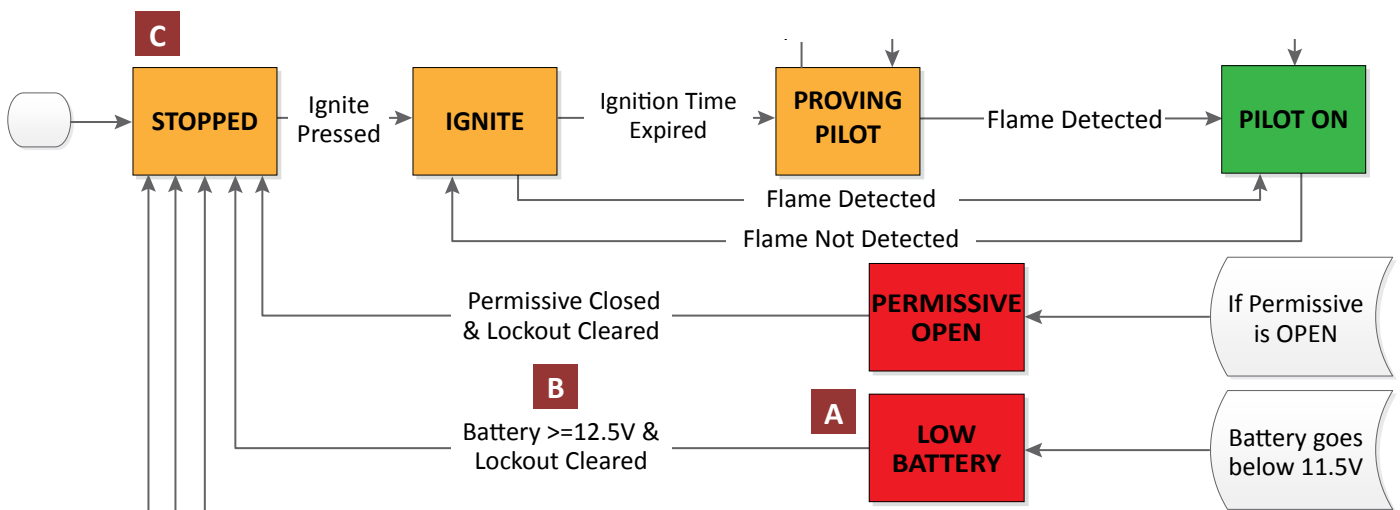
C

STOPPED

Ignite Pressed

IGNITE

Ignition Time Expired

PROVING PILOT

Flame Detected

PILOT ON

Flame Detected

Flame Not Detected

Permissive Closed & Lockout Cleared

PERMISSIVE OPEN

If Permissive is OPEN

B

Battery >=12.5V & Lockout Cleared

A

LOW BATTERY

Battery goes below 11.5V